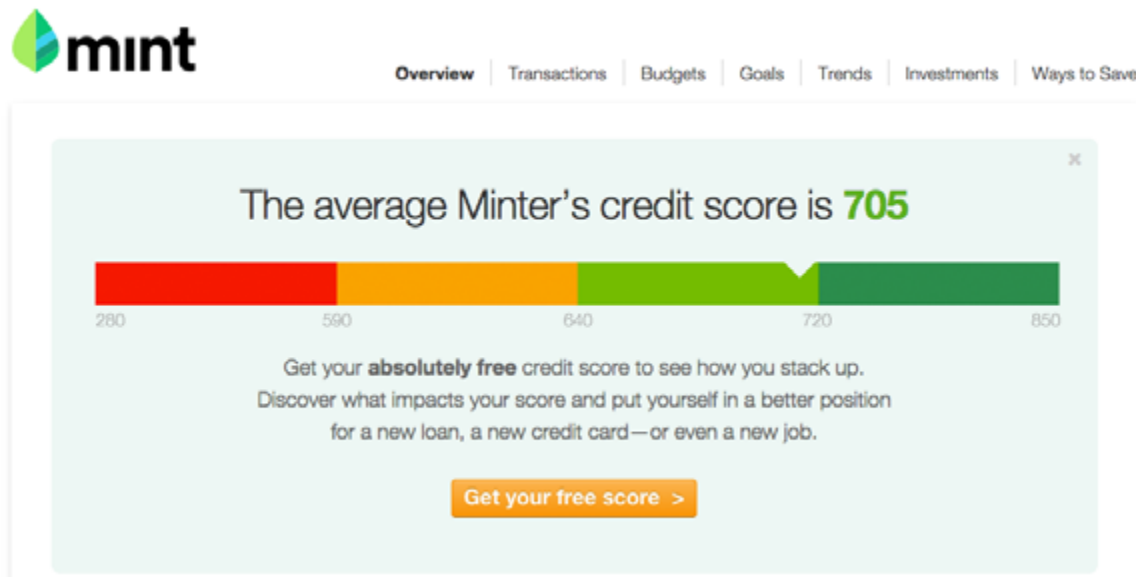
mint

Overview | Transactions | Budgets | Goals | Trends | Investments | Ways to Save

×

The average Minter's credit score is 705

280 590 640 720 850

Get your **absolutely free** credit score to see how you stack up. Discover what impacts your score and put yourself in a better position for a new loan, a new credit card—or even a new job.

Get your free score >